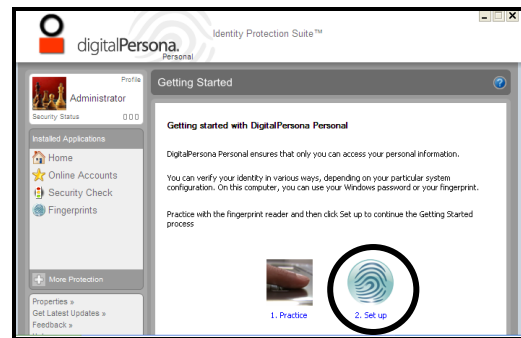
digitalPersona. Personal

Identity Protection Suite™

Profile

Administrator

Security Status

Installed Applications

Home

Online Accounts

Security Check

Fingerprints

More Protection

Properties »

Get Latest Updates »

Feedback »

Getting Started

Getting started with DigitalPersona Personal

DigitalPersona Personal ensures that only you can access your personal information.

You can verify your identity in various ways, depending on your particular system configuration. On this computer, you can use your Windows password or your fingerprint.

Practice with the fingerprint reader and then click Set up to continue the Getting Started process

1. Practice

2. Set up